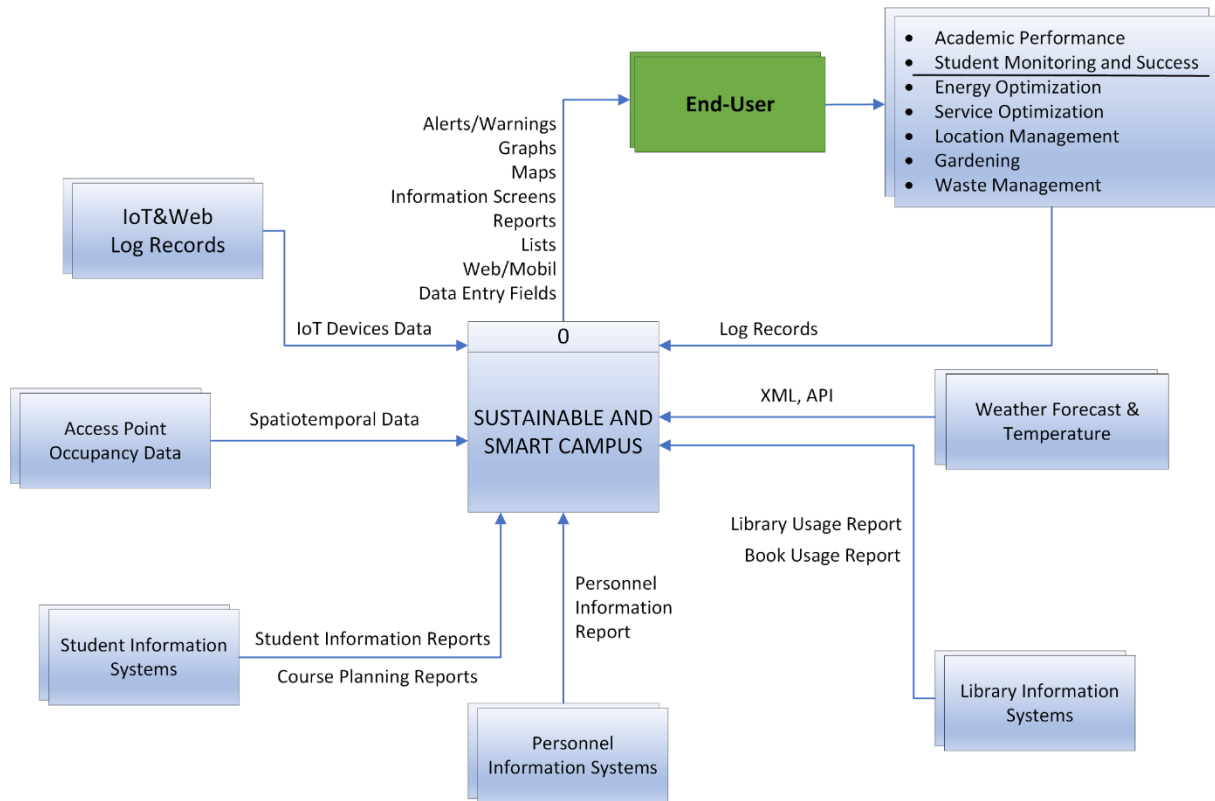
End-User

- Academic Performance
- Student Monitoring and Success
- Energy Optimization
- Service Optimization
- Location Management
- Gardening
- Waste Management

Alerts/Warnings
Graphs
Maps
Information Screens
Reports
Lists
Web/Mobil
Data Entry Fields

IoT&Web Log Records

IoT Devices Data

0

SUSTAINABLE AND SMART CAMPUS

Log Records

XML, API

Weather Forecast & Temperature

Access Point Occupancy Data

Spatiotemporal Data

Library Usage Report
Book Usage Report

Personnel Information Report

Student Information Systems

Student Information Reports
Course Planning Reports

Library Information Systems

Personnel Information Systems